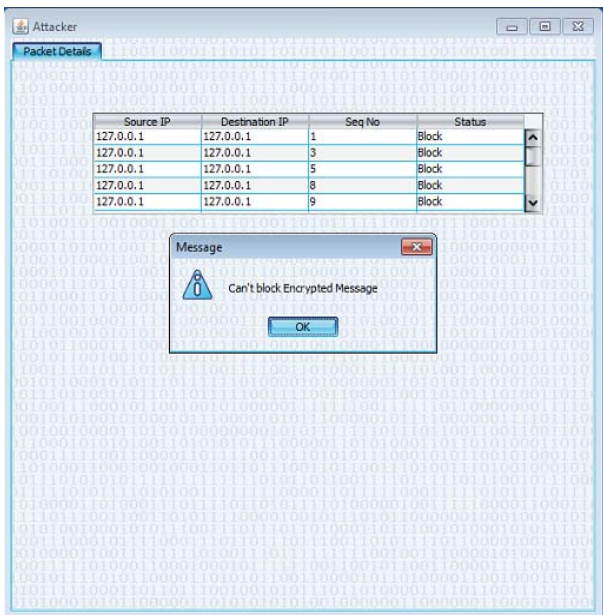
Attacker

Packet Details

| Source IP | Destination IP | Seq No | Status |
|---|---|---|---|
| 127.0.0.1 | 127.0.0.1 | 1 | Block |
| 127.0.0.1 | 127.0.0.1 | 3 | Block |
| 127.0.0.1 | 127.0.0.1 | 5 | Block |
| 127.0.0.1 | 127.0.0.1 | 8 | Block |
| 127.0.0.1 | 127.0.0.1 | 9 | Block |

Message

Can't block Encrypted Message

OK